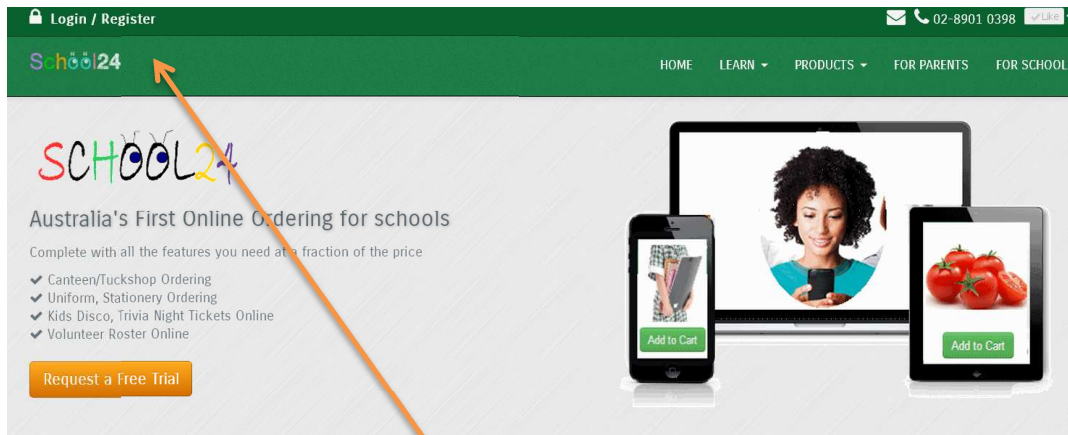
Login / Register

02-8901 0398 Like

School24

HOME LEARN PRODUCTS FOR PARENTS FOR SCHOOL

SCHOOL24

Australia's First Online Ordering for schools

Complete with all the features you need at a fraction of the price

Canteen/Tuckshop Ordering
Uniform, Stationery Ordering
Kids Disco, Trivia Night Tickets Online
Volunteer Roster Online

Request a Free Trial

Add to Cart

Add to Cart